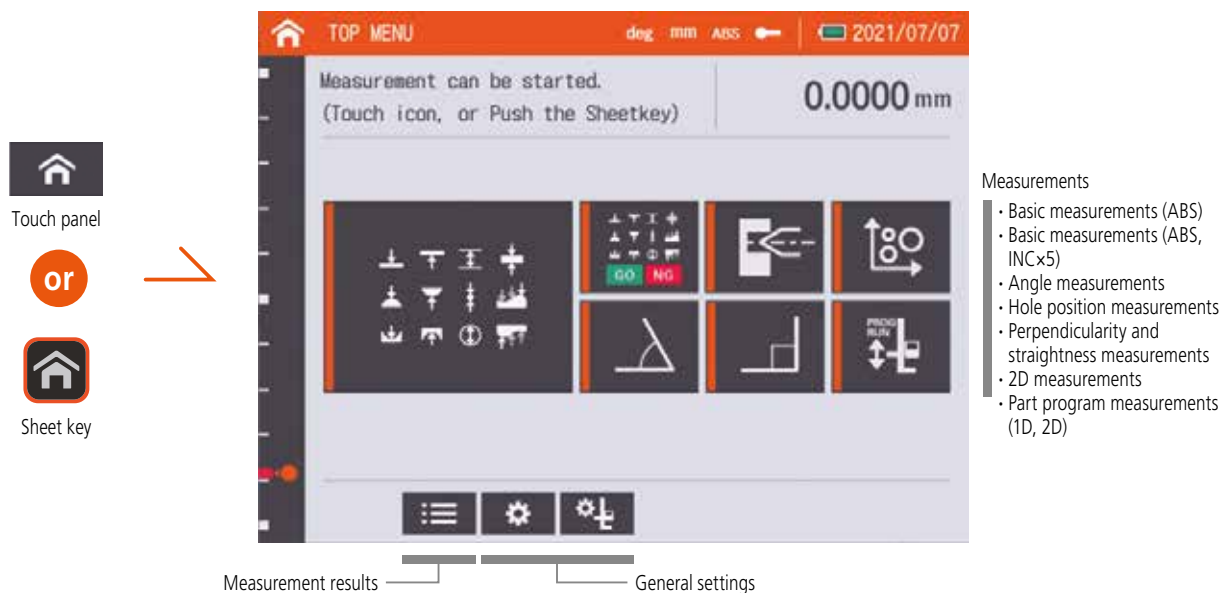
Touch panel

or

Sheet key

TOP MENU deg mm ABS 2021/07/07

Measurement can be started.
(Touch icon, or Push the Sheetkey)

0.0000 mm

GO NG

PROG RUN

Measurements
・Basic measurements (ABS)
・Basic measurements (ABS, INC×5)
・Angle measurements
・Hole position measurements
・Perpendicularity and straightness measurements
・2D measurements
・Part program measurements (1D, 2D)

Measurement results

General settings